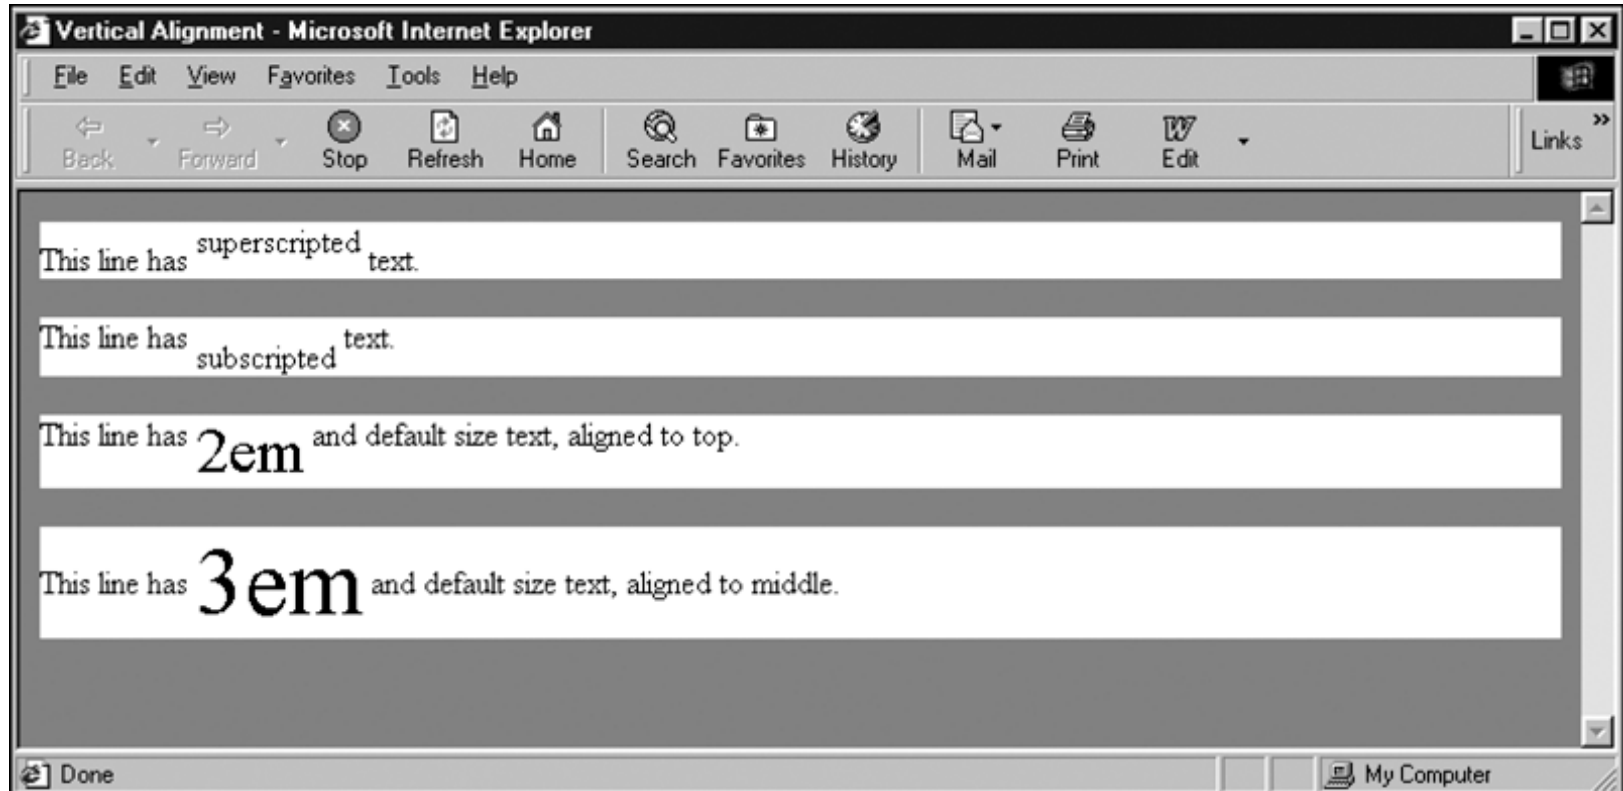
Vertical Alignment - Microsoft Internet Explorer

File Edit View Favorites Tools Help

Back Forward Stop Refresh Home Search Favorites History Mail Print Edit Links

This line has superscripted text.

This line has subscripted text.

This line has 2em and default size text, aligned to top.

This line has 3em and default size text, aligned to middle.

Done

My Computer